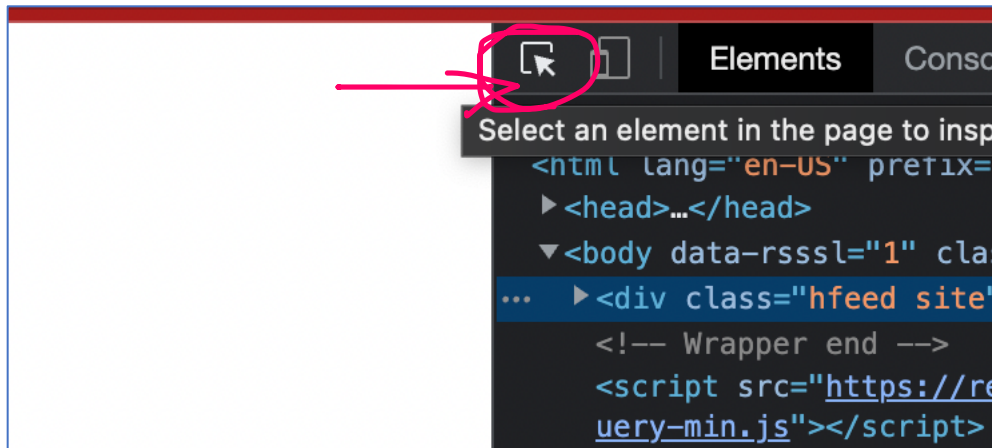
Elements
Conso
Select an element in the page to insp
<html lang="en-US" prefix=
▶<head>…</head>
▼<body data-rsssl="1" cla
… ▶<div class="hfeed site"
<!-- Wrapper end -->
<script src="https://re
uery-min.js"></script>